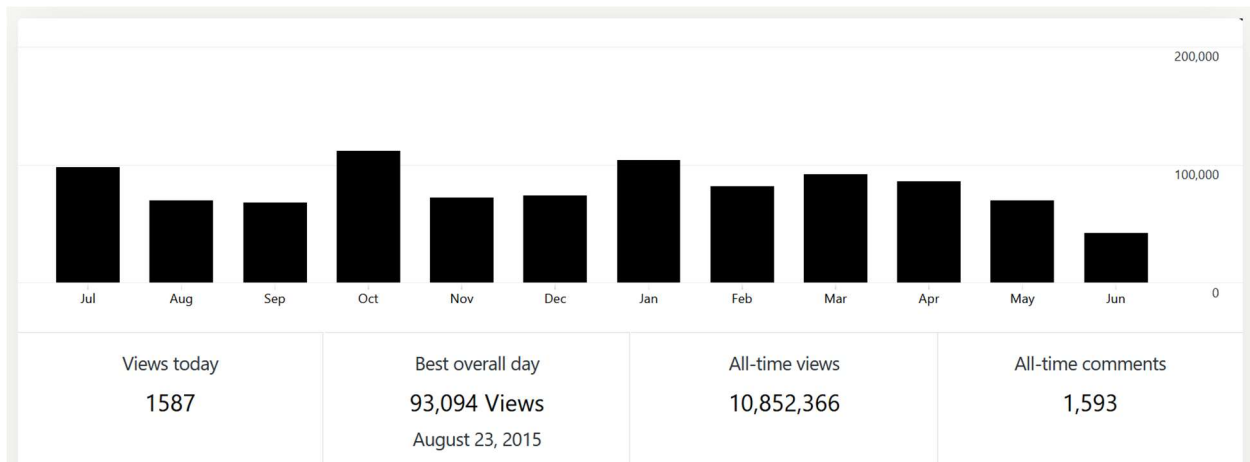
200,000

100,000

0

Jul Aug Sep Oct Nov Dec Jan Feb Mar Apr May Jun

| Views today | Best overall day | All-time views | All-time comments |
|---|---|---|---|
| 1587 | 93,094 Views<br>August 23, 2015 | 10,852,366 | 1,593 |